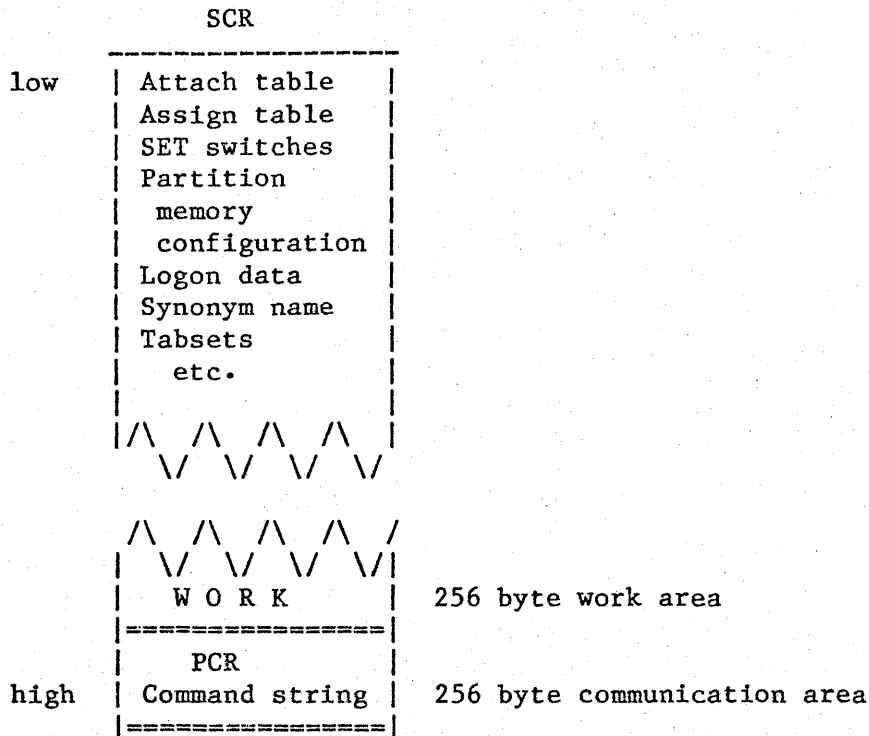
SCR

low

Attach table
Assign table
SET switches
Partition memory configuration
Logon data
Synonym name
Tabsets etc.

W O R K

256 byte work area

PCR
Command string

high

256 byte communication area